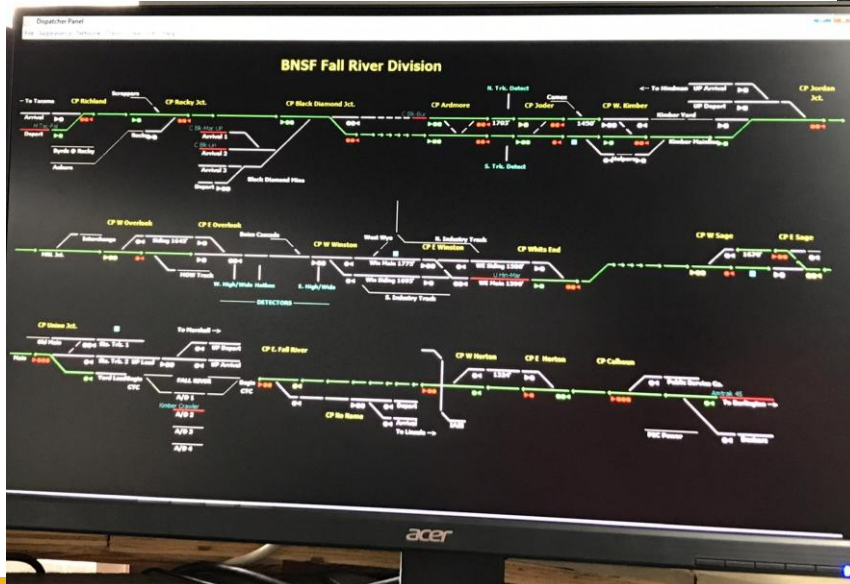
Dispatcher Panel

BNSF Fall River Division

← To Tacoma
CP Richland
Scrappers
CP Rocky Jct.
CP Black Diamond Jct.
CP Ardmore
N. Trk. Detect
CP Joder
Camas
CP W. Kimber
← To Hindman
UP Arrival
UP Depart
CP Jordan Jct.
Arrival
Depart
Byrds @ Rocky
Auburn
Arrival 1
Arrival 2
Arrival 3
Depart
Black Diamond Mine
1703'
1450'
Kimber Yard
Kimber Mainline
S. Trk. Detect

CP W Overlook
CP E Overlook
Interchange
Siding 1049'
HOW Track
W. High/Wide
Hatton
E. High/Wide
DETECTORS
CP W Winston
West Wye
N. Industry Track
CP E Winston
Wn Main 1775'
Wn Siding 1609'
S. Industry Track
CP White End
Wt Siding 1588'
Wt Main 1590'
CP W Sage
CP E Sage
1674'

CP Union Jct.
Main
To Marshall →
UP Depart
UP Arrival
FALL RIVER
CTC
Begin CTC
Kimber Transfer
A/D 1
A/D 2
A/D 3
A/D 4
CP E. Fall River
CP Ra Roma
Depart
Arrival
To Lincoln →
CP W Norton
CP E Norton
1137'
CP Calhoun
Public Service Co.
To Burlington →
PSC Power
Dockers

acer